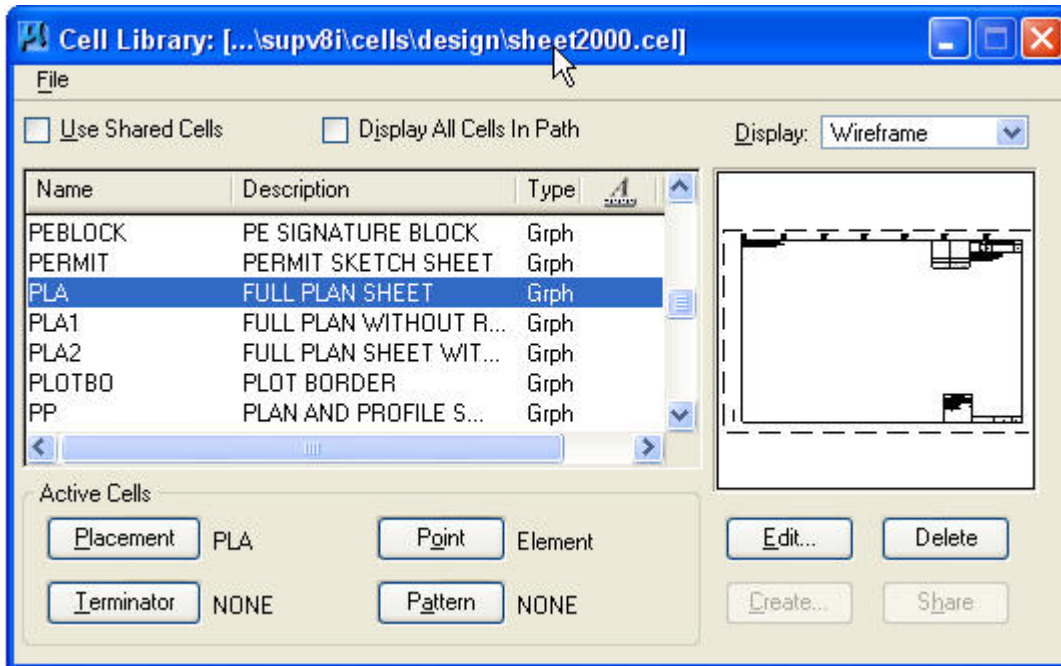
Cell Library: [...\supv8i\cells\design\sheet2000.cel]

File

Use Shared Cells

Display All Cells In Path

Display: Wireframe

| Name | Description | Type |
|---|---|---|
| PEBLOCK | PE SIGNATURE BLOCK | Grph |
| PERMIT | PERMIT SKETCH SHEET | Grph |
| PLA | FULL PLAN SHEET | Grph |
| PLA1 | FULL PLAN WITHOUT R... | Grph |
| PLA2 | FULL PLAN SHEET WIT... | Grph |
| PLOTBO | PLOT BORDER | Grph |
| PP | PLAN AND PROFILE S... | Grph |

Active Cells

Placement PLA

Point Element

Terminator NONE

Pattern NONE

Edit...

Delete

Create...

Share